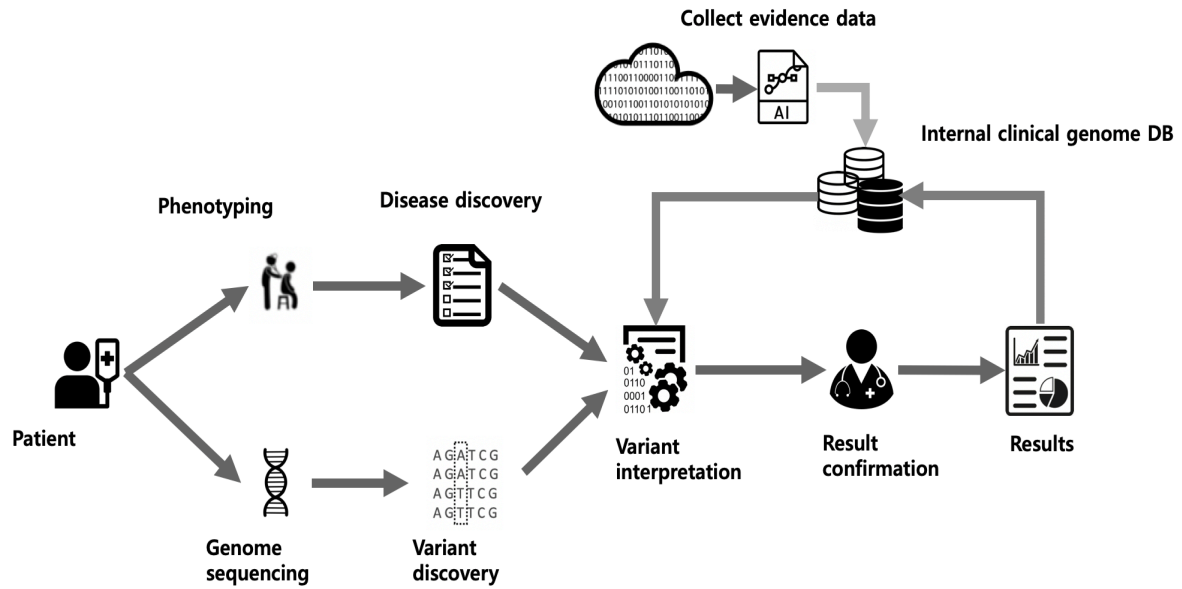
Collect evidence data

AI

Internal clinical genome DB

Phenotyping

Disease discovery

Patient

01
0110
0001
01101

Variant interpretation

Result confirmation

Results

A G A T C G
A G A T C G
A G T T C G
A G T T C G

Genome sequencing

Variant discovery